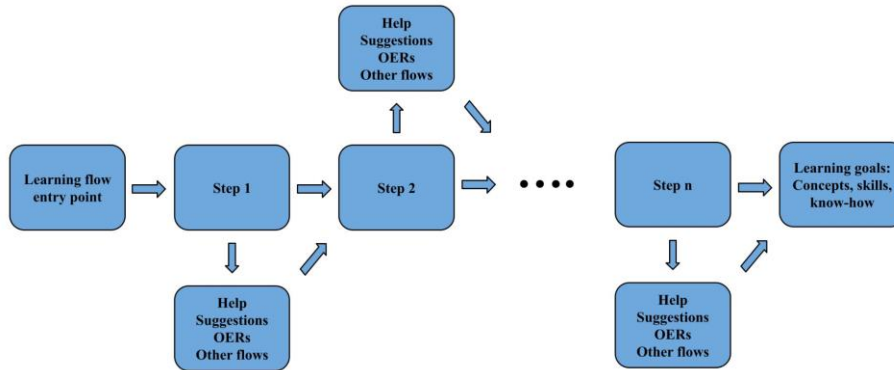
Help
Suggestions
OERs
Other flows

Learning flow entry point

Step 1

Step 2

••••

Step n

Learning goals: Concepts, skills, know-how

Help
Suggestions
OERs
Other flows

Help
Suggestions
OERs
Other flows